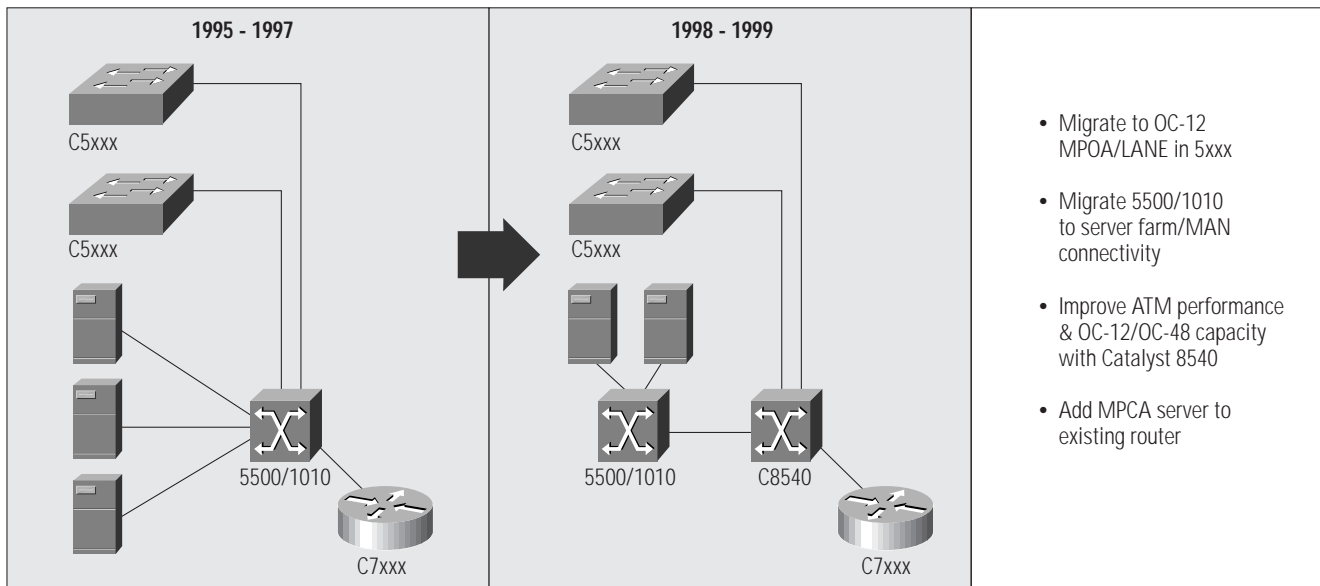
1995 - 1997

C5xxx

C5xxx

5500/1010

C7xxx

1998 - 1999

C5xxx

C5xxx

5500/1010

C8540

C7xxx

• Migrate to OC-12 MPOA/LANE in 5xxx

• Migrate 5500/1010 to server farm/MAN connectivity

• Improve ATM performance & OC-12/OC-48 capacity with Catalyst 8540

• Add MPCA server to existing router